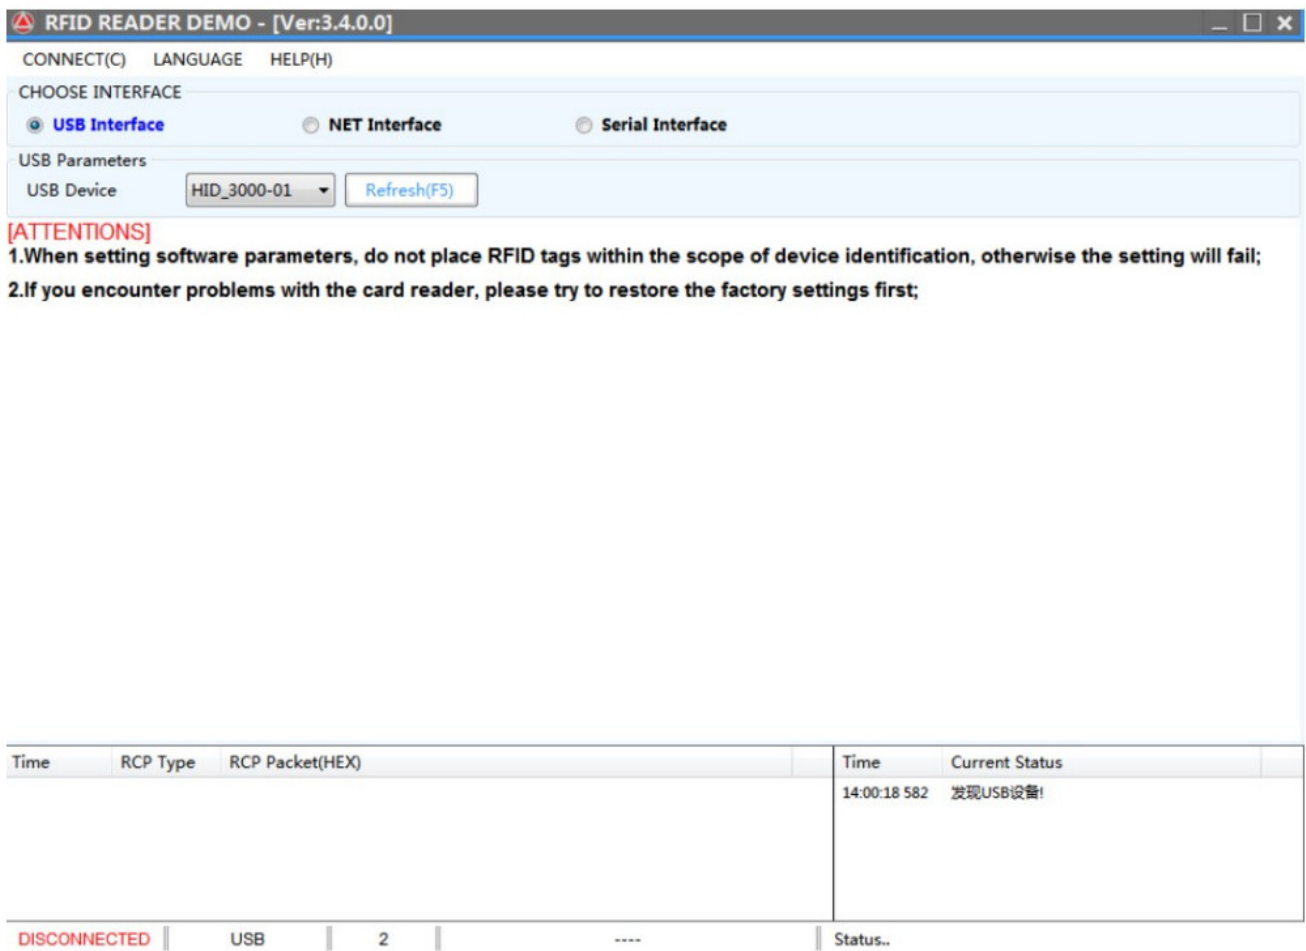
RFID READER DEMO - [Ver:3.4.0.0]

CONNECT(C) LANGUAGE HELP(H)

CHOOSE INTERFACE

USB Interface NET Interface Serial Interface

USB Parameters

USB Device HID_3000-01 Refresh(F5)

[ATTENTIONS]
1.When setting software parameters, do not place RFID tags within the scope of device identification, otherwise the setting will fail;
2.If you encounter problems with the card reader, please try to restore the factory settings first;

| Time | RCP Type | RCP Packet(HEX) |
|---|---|---|

| Time | Current Status |
|---|---|
| 14:00:18 582 | 发现USB设备! |

DISCONNECTED USB 2 ---- Status..